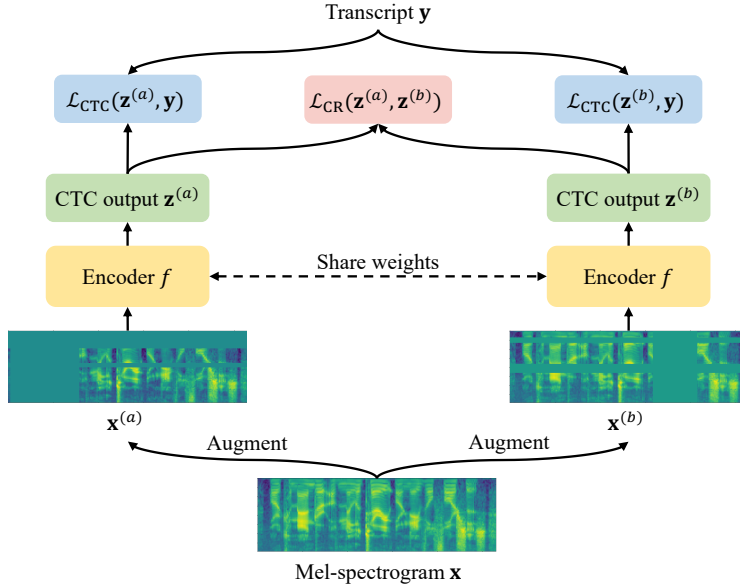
Transcript $\mathbf{y}$

$\mathcal{L}_{\text{CTC}}(\mathbf{z}^{(a)}, \mathbf{y})$

$\mathcal{L}_{\text{CR}}(\mathbf{z}^{(a)}, \mathbf{z}^{(b)})$

$\mathcal{L}_{\text{CTC}}(\mathbf{z}^{(b)}, \mathbf{y})$

CTC output $\mathbf{z}^{(a)}$

CTC output $\mathbf{z}^{(b)}$

Encoder $f$

Share weights

Encoder $f$

$\mathbf{x}^{(a)}$

$\mathbf{x}^{(b)}$

Augment

Augment

Mel-spectrogram $\mathbf{x}$